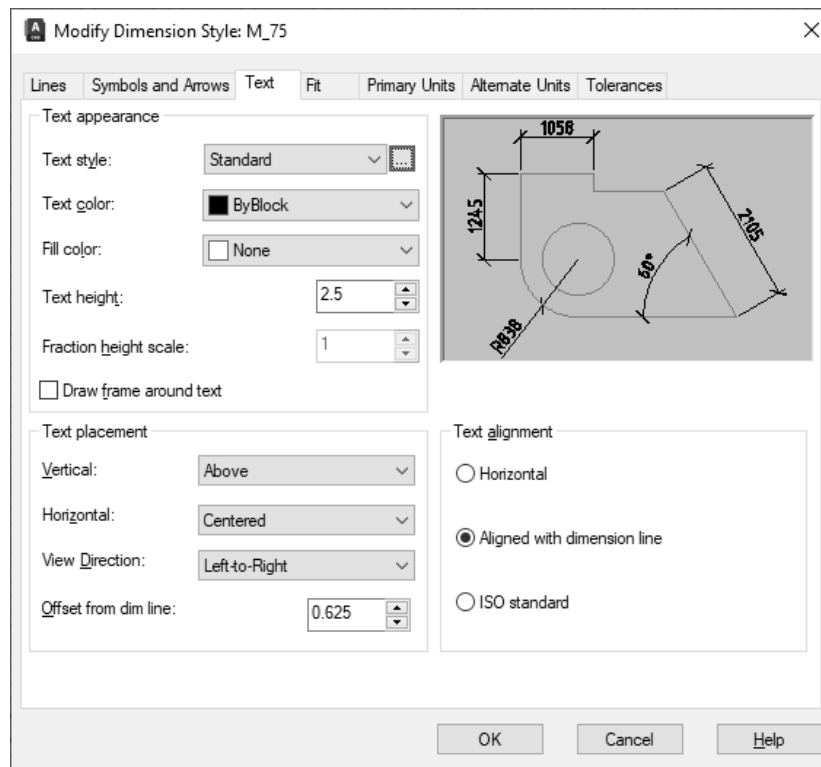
Modify Dimension Style: M_75

Lines | Symbols and Arrows | Text | Fit | Primary Units | Alternate Units | Tolerances

Text appearance

Text style: Standard ...

Text color: ByBlock

Fill color: None

Text height: 2.5

Fraction height scale: 1

Draw frame around text

1056
1245
2105
60°
R838

Text placement

Vertical: Above

Horizontal: Centered

View Direction: Left-to-Right

Offset from dim line: 0.625

Text alignment

Horizontal

Aligned with dimension line

ISO standard

OK | Cancel | Help